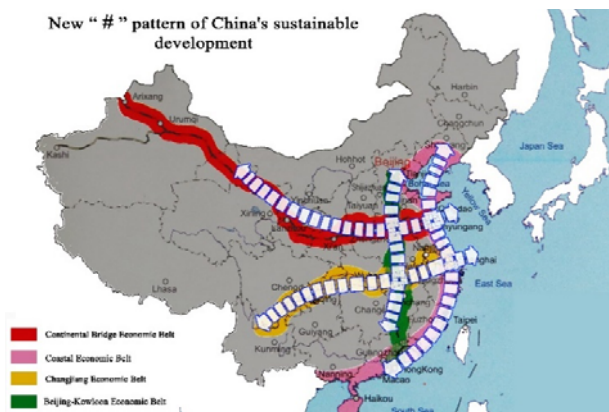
New " # " pattern of China's sustainable development

Arixang
Urumqi
Kashi
Harbin
Changchun
Japan Sea
Hohhot
Beijing
Taiyuan
Xining
Lanzhou
Lianyungang
Shanghai
East Sea
Lhasa
Chengdu
Kunming
Guiyang
Taipei
Hong Kong
Macao
Nanning
Haikou
South Sea

Continental Bridge Economic Belt
Coastal Economic Belt
Changjiang Economic Belt
Beijing-Kowloon Economic Belt